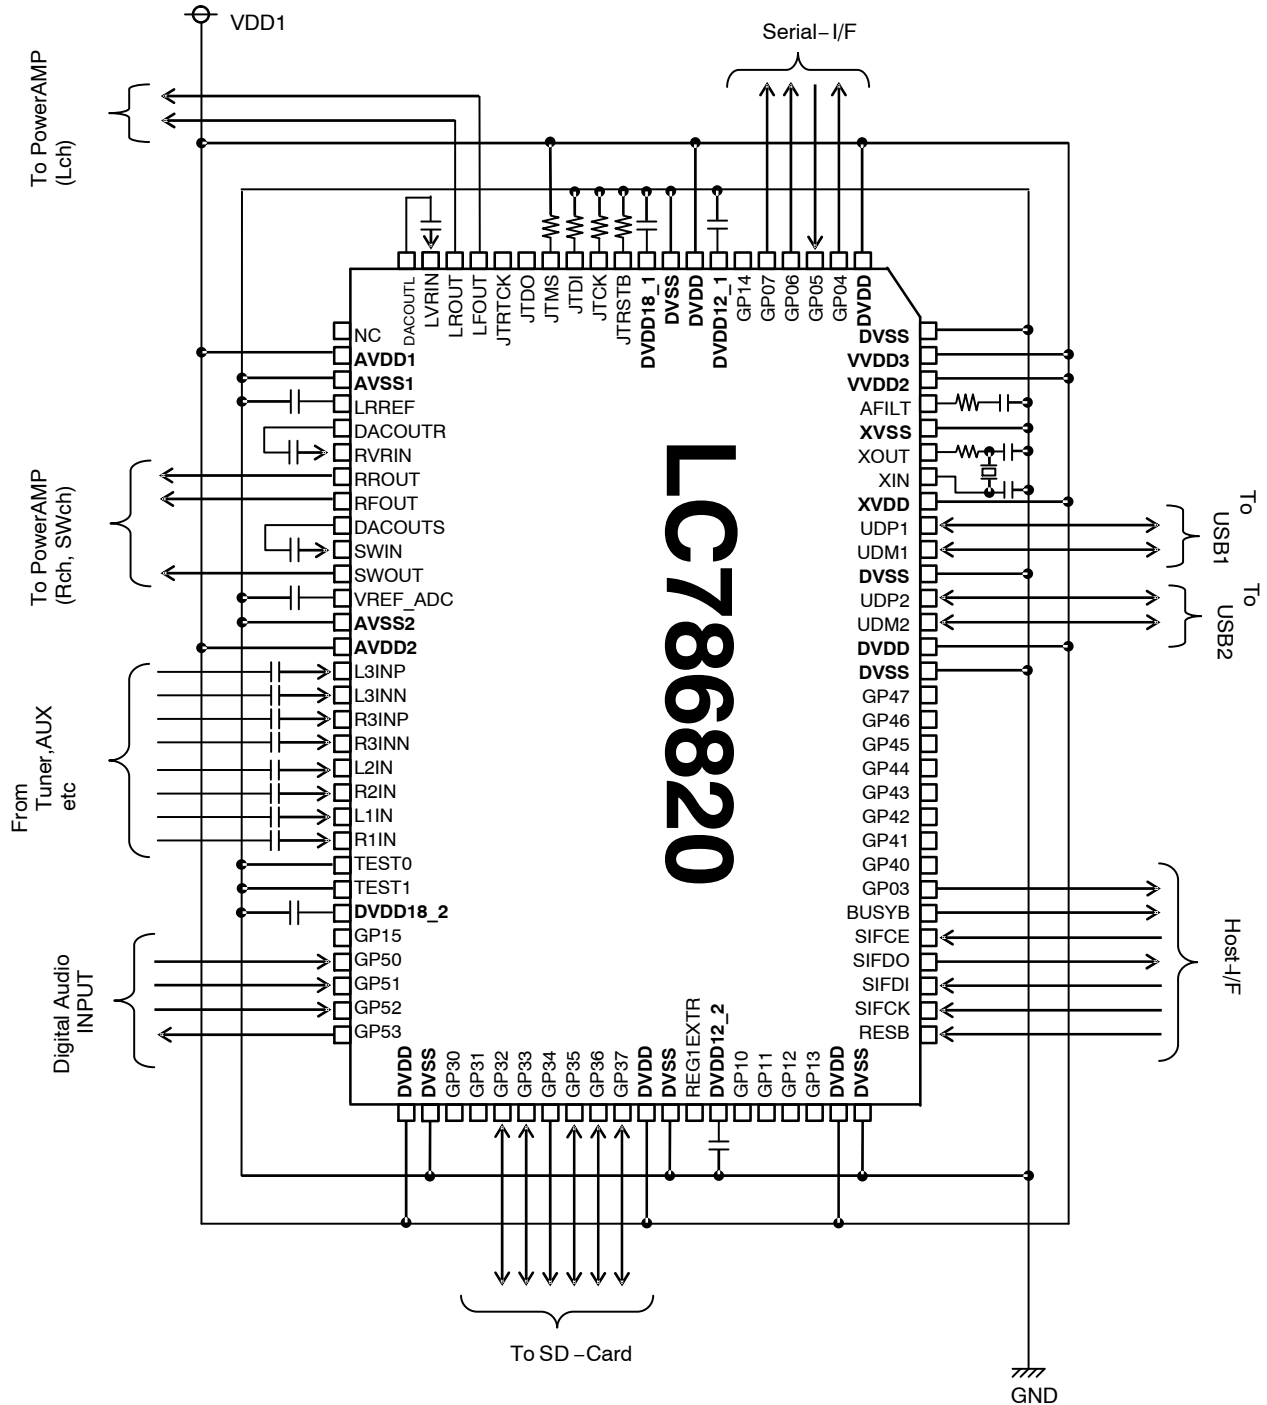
VDD1

Serial－I/F

To PowerAMP (Lch)

DACOUTL LVRIN LROUT LFOUT JTRTCK JTDO JTMS JTDI JTCK JTRSTB DVDD18_1 DVSS DVDD DVDD12_1 GP14 GP07 GP06 GP05 GP04 DVDD

NC
AVDD1
AVSS1
LRREF
DACOUTR
RVRIN
RROUT
RFOUT
DACOUTS
SWIN
SWOUT
VREF_ADC
AVSS2
AVDD2
L3INP
L3INN
R3INP
R3INN
L2IN
R2IN
L1IN
R1IN
TEST0
TEST1
DVDD18_2
GP15
GP50
GP51
GP52
GP53

To PowerAMP (Rch, SWch)

From Tuner,AUX etc

Digital Audio INPUT

LC786820

DVSS
VVDD3
VVDD2
AFILT
XVSS
XOUT
XIN
XVDD
UDP1
UDM1
DVSS
UDP2
UDM2
DVDD
DVSS
GP47
GP46
GP45
GP44
GP43
GP42
GP41
GP40
GP03
BUSYB
SIFCE
SIFDO
SIFDI
SIFCK
RESB

To USB1

To USB2

Host-I/F

DVDD DVSS GP30 GP31 GP32 GP33 GP34 GP35 GP36 GP37 DVDD DVSS REG1EXTR DVDD12_2 GP10 GP11 GP12 GP13 DVDD DVSS

To SD－Card

GND